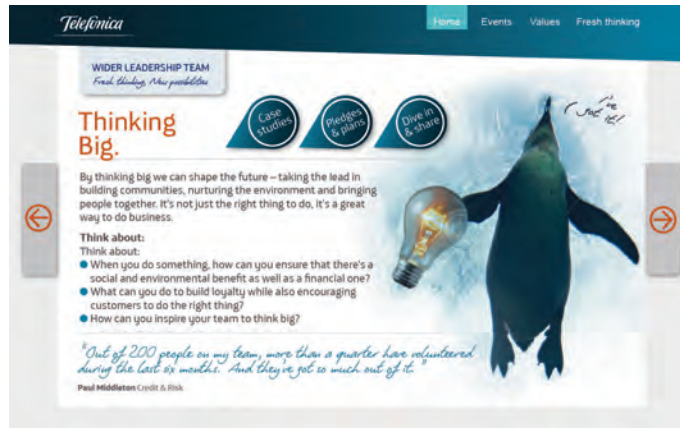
Telefónica

Home Events Values Fresh thinking

WIDER LEADERSHIP TEAM
Fresh thinking. New possibilities

Thinking Big.

Case studies

Pledges & plans

Dive in & share

I've got it!

By thinking big we can shape the future – taking the lead in building communities, nurturing the environment and bringing people together. It's not just the right thing to do, it's a great way to do business.

Think about:
Think about:
When you do something, how can you ensure that there's a social and environmental benefit as well as a financial one?
What can you do to build loyalty while also encouraging customers to do the right thing?
How can you inspire your team to think big?

"Out of 200 people on my team, more than a quarter have volunteered during the last six months. And they've got so much out of it."

Paul Middleton Credit & Risk